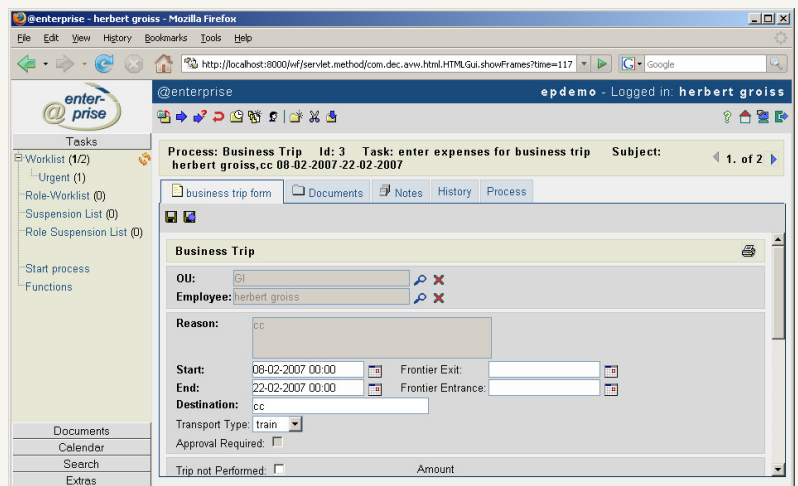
@enterprise - herbert groiss - Mozilla Firefox

File Edit View History Bookmarks Tools Help

http://localhost:8000/wf/servlet.method/com.dec.avw.html.HTMLGui.showFrames?time=117

Google

enter-
@ prise

@enterprise

epdemo - Logged in: herbert groiss

Tasks

Worklist (1/2)
Urgent (1)
Role-Worklist (0)
Suspension List (0)
Role Suspension List (0)

Start process
Functions

Process: Business Trip Id: 3 Task: enter expenses for business trip Subject: herbert groiss,cc 08-02-2007-22-02-2007

1. of 2

business trip form | Documents | Notes | History | Process

Business Trip

OU: GI

Employee: herbert groiss

Reason: cc

Start: 08-02-2007 00:00

Frontier Exit:

End: 22-02-2007 00:00

Frontier Entrance:

Destination: cc

Transport Type: train

Approval Required:

Trip not Performed:

Amount

Documents
Calendar
Search
Extras